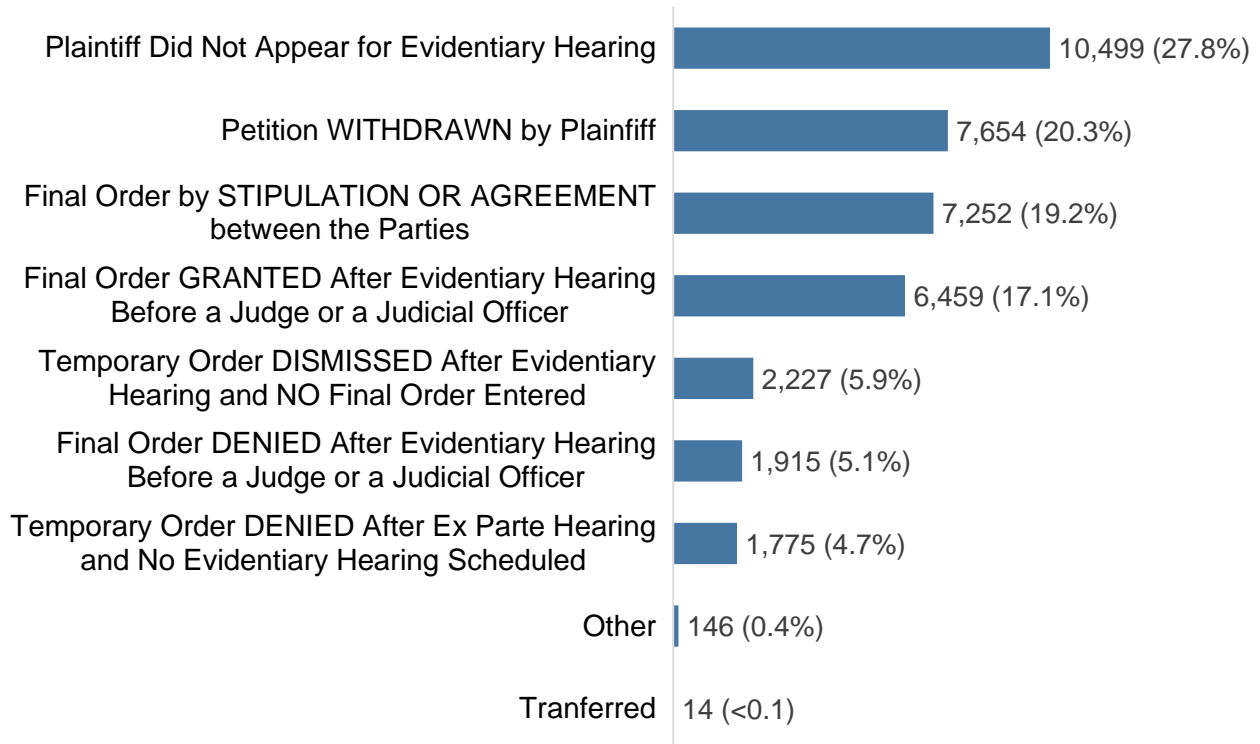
| Category | Value |
|---|---|
| Plaintiff Did Not Appear for Evidentiary Hearing | 10,499 (27.8%) |
| Petition WITHDRAWN by Plainfiff | 7,654 (20.3%) |
| Final Order by STIPULATION OR AGREEMENT between the Parties | 7,252 (19.2%) |
| Final Order GRANTED After Evidentiary Hearing Before a Judge or a Judicial Officer | 6,459 (17.1%) |
| Temporary Order DISMISSED After Evidentiary Hearing and NO Final Order Entered | 2,227 (5.9%) |
| Final Order DENIED After Evidentiary Hearing Before a Judge or a Judicial Officer | 1,915 (5.1%) |
| Temporary Order DENIED After Ex Parte Hearing and No Evidentiary Hearing Scheduled | 1,775 (4.7%) |
| Other | 146 (0.4%) |
| Tranferred | 14 (<0.1) |